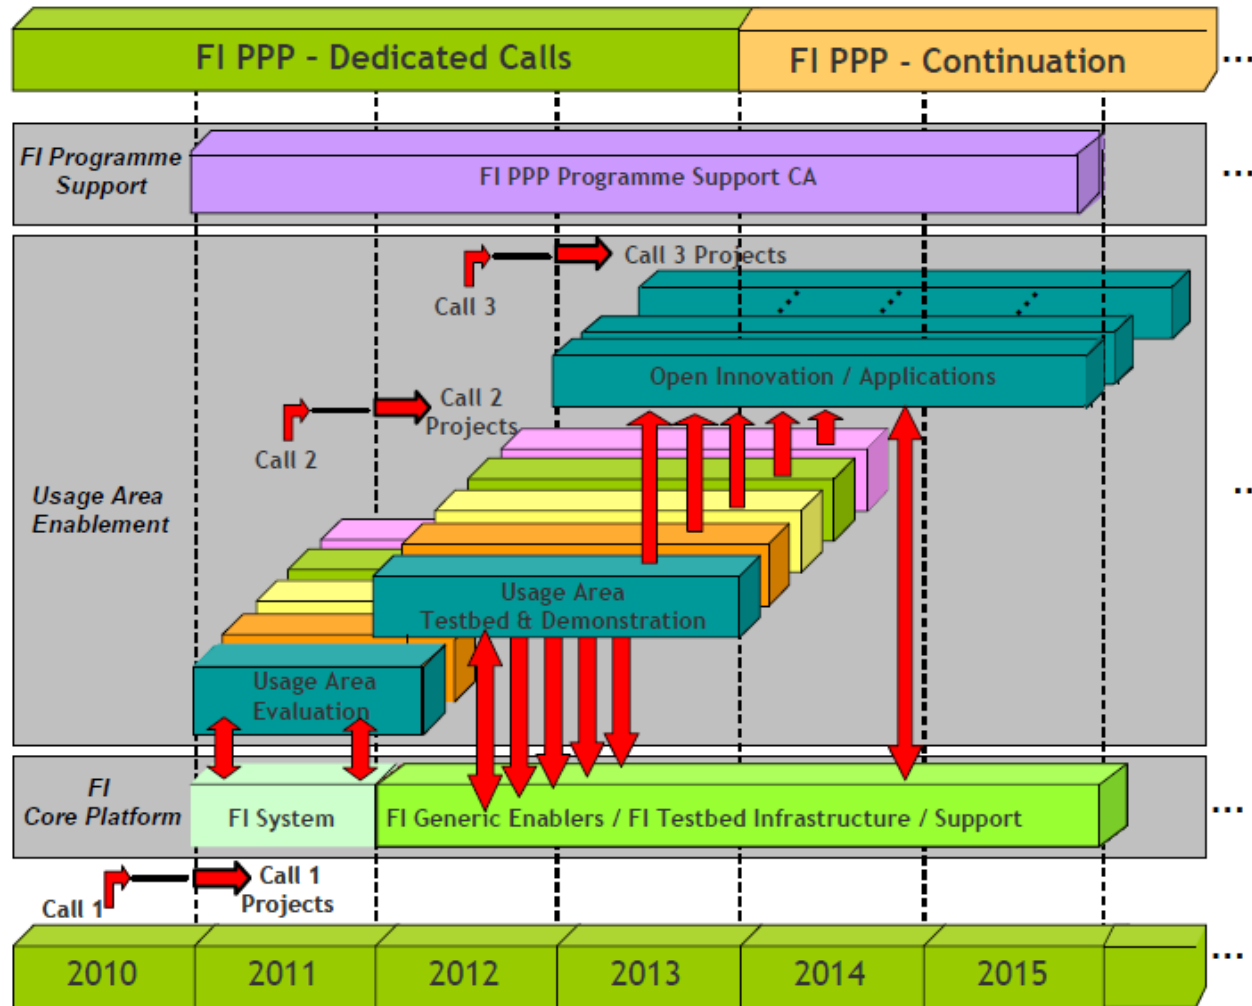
FI PPP - Dedicated Calls

FI PPP - Continuation

...

FI Programme Support

FI PPP Programme Support CA

...

Call 3 Projects

Call 3

Open Innovation / Applications

Call 2 Projects

Call 2

Usage Area Enablement

...

Usage Area Testbed & Demonstration

Usage Area Evaluation

FI Core Platform

FI System

FI Generic Enablers / FI Testbed Infrastructure / Support

...

Call 1 Projects

Call 1

2010

2011

2012

2013

2014

2015

...